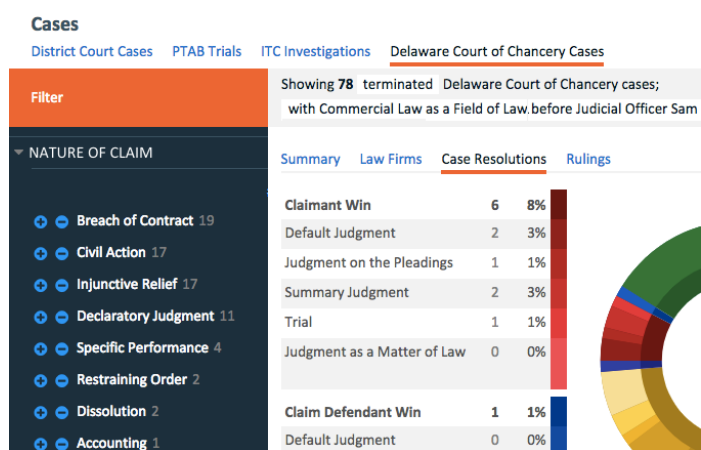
Cases

District Court Cases PTAB Trials ITC Investigations Delaware Court of Chancery Cases

Filter

Showing 78 terminated Delaware Court of Chancery cases; with Commercial Law as a Field of Law. before Judicial Officer Sam

NATURE OF CLAIM

Breach of Contract 19
Civil Action 17
Injunctive Relief 17
Declaratory Judgment 11
Specific Performance 4
Restraining Order 2
Dissolution 2
Accounting 1

Summary Law Firms Case Resolutions Rulings

| | | |
|---|---|---|
| Claimant Win | 6 | 8% |
| Default Judgment | 2 | 3% |
| Judgment on the Pleadings | 1 | 1% |
| Summary Judgment | 2 | 3% |
| Trial | 1 | 1% |
| Judgment as a Matter of Law | 0 | 0% |
| Claim Defendant Win | 1 | 1% |
| Default Judgment | 0 | 0% |